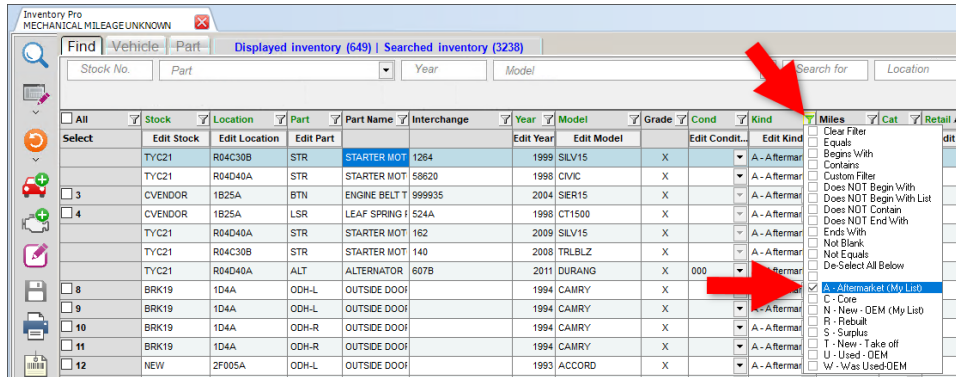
Inventory Pro
MECHANICAL MILEAGE UNKNOWN

Find | Vehicle | Part | Displayed inventory (649) | Searched inventory (3238)

Stock No. | Part | Year | Model | Search for | Location

| All | Stock | Location | Part | Part Name | Interchange | Year | Model | Grade | Cond | Kind | Miles | Cat | Retail |
|---|---|---|---|---|---|---|---|---|---|---|---|---|---|
| Select | Edit Stock | Edit Location | Edit Part | | | Edit Year | Edit Model | | Edit Condit... | Edit Kind | | | dit |
| | TYC21 | R04C30B | STR | STARTER MOT | 1264 | 1999 | SILV15 | X | | A - Aftermar | | | |
| | TYC21 | R04D40A | STR | STARTER MOT | 58620 | 1998 | CIVIC | X | | A - Aftermar | | | |
| 3 | CVENDOR | 1B25A | BTN | ENGINE BELT T | 999935 | 2004 | SIER15 | X | | A - Aftermar | | | |
| 4 | CVENDOR | 1B25A | LSR | LEAF SPRING F | 524A | 1998 | CT1500 | X | | A - Aftermar | | | |
| | TYC21 | R04D40A | STR | STARTER MOT | 162 | 2009 | SILV15 | X | | A - Aftermar | | | |
| | TYC21 | R04C30B | STR | STARTER MOT | 140 | 2008 | TRLBLZ | X | | A - Aftermar | | | |
| | TYC21 | R04D40A | ALT | ALTERNATOR | 607B | 2011 | DURANG | X | 000 | ftermar | | | |
| 8 | BRK19 | 1D4A | ODH-L | OUTSIDE DOOF | | 1994 | CAMRY | X | | | | | |
| 9 | BRK19 | 1D4A | ODH-L | OUTSIDE DOOF | | 1994 | CAMRY | X | | | | | |
| 10 | BRK19 | 1D4A | ODH-R | OUTSIDE DOOF | | 1994 | CAMRY | X | | | | | |
| 11 | BRK19 | 1D4A | ODH-R | OUTSIDE DOOF | | 1994 | CAMRY | X | | | | | |
| 12 | NEW | 2F005A | ODH-L | OUTSIDE DOOF | | 1993 | ACCORD | X | | | | | |

Clear Filter
Equals
Begins With
Contains
Custom Filter
Does NOT Begin With
Does NOT Begin With List
Does NOT Contain
Does NOT End With
Ends With
Not Blank
Not Equals
De-Select All Below
A - Aftermarket (My List)
C - Core
N - New - OEM (My List)
R - Rebuilt
S - Surplus
T - New - Take off
U - Used - OEM
W - Was Used-OEM